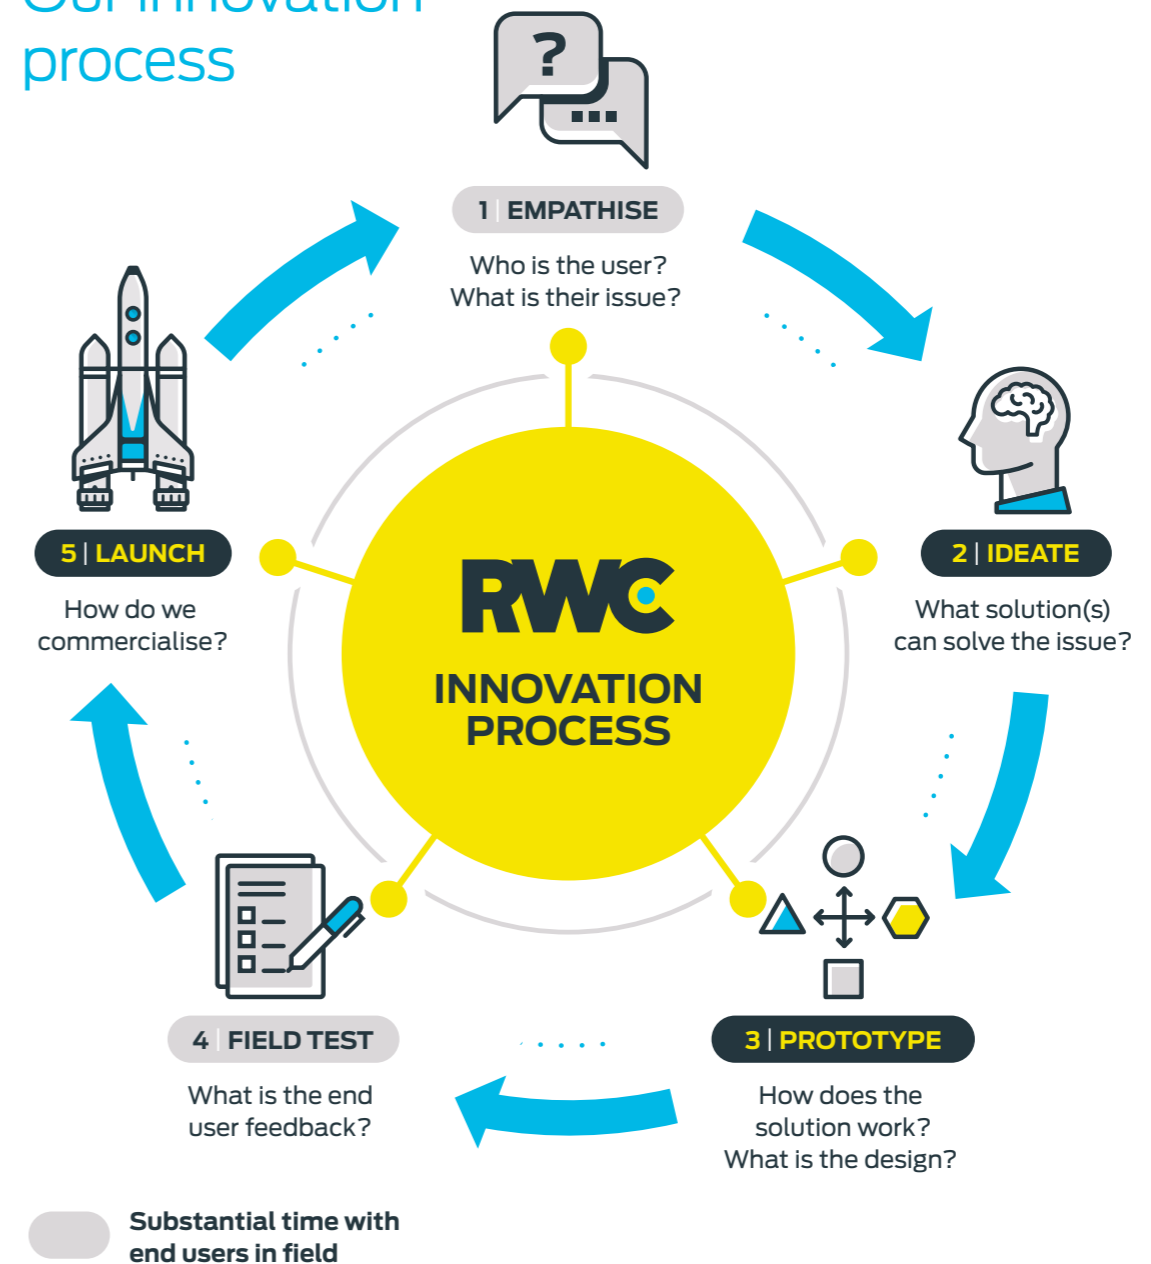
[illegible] process

?

...

1 | EMPATHISE

Who is the user? What is their issue?

2 | IDEATE

What solution(s) can solve the issue?

RWC

INNOVATION PROCESS

5 | LAUNCH

How do we commercialise?

3 | PROTOTYPE

How does the solution work? What is the design?

4 | FIELD TEST

What is the end user feedback?

Substantial time with end users in field